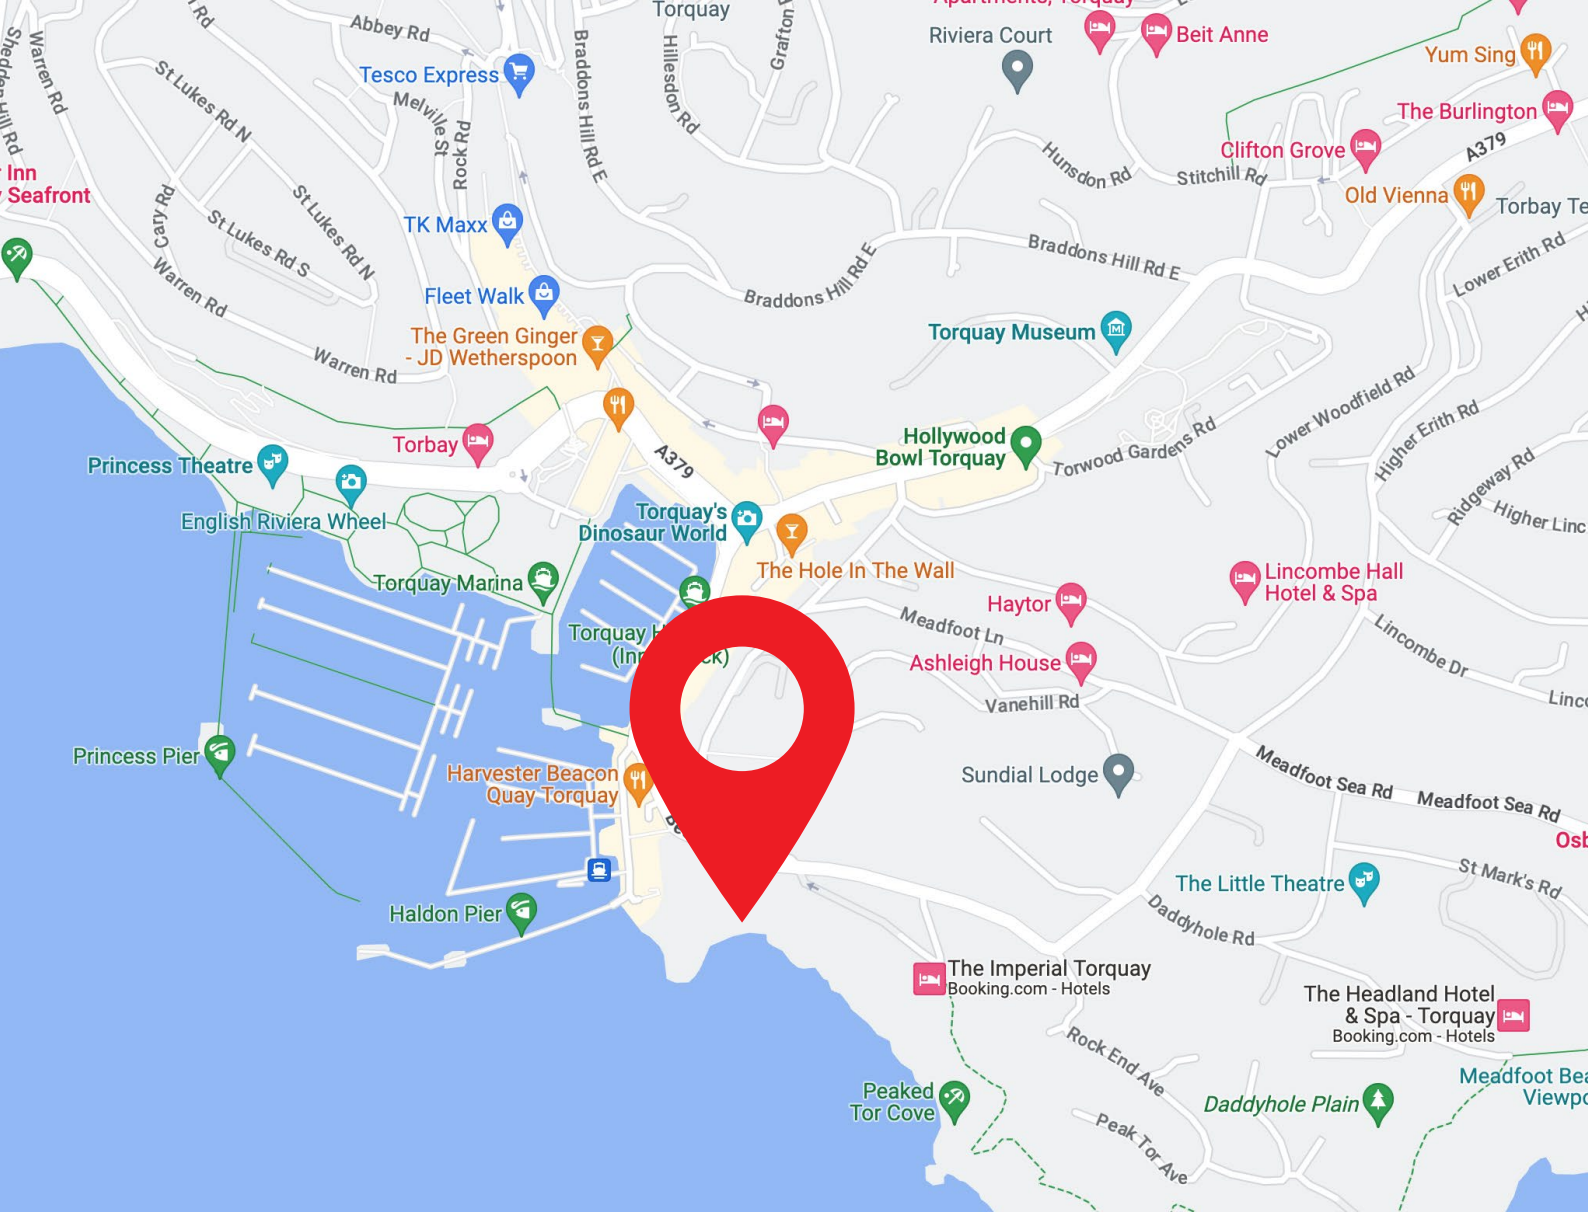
Abbey Rd
Torquay
Riviera Court
Beit Anne
Yum Sing
The Burlington
Warren Rd
Shedden Hill Rd
St Lukes Rd N
Tesco Express
Melville St
Rock Rd
Braddons Hill Rd E
Hillesdon Rd
Grafton
Hunsdon Rd
Stitchill Rd
Clifton Grove
A379
Old Vienna
Torbay Te
Inn
Seafront
Cary Rd
St Lukes Rd S
St Lukes Rd N
TK Maxx
Braddons Hill Rd E
Lower Erith Rd
Warren Rd
Fleet Walk
Braddons Hill Rd E
Torquay Museum
The Green Ginger - JD Wetherspoon
Warren Rd
Lower Woodfield Rd
Higher Erith Rd
Torbay
A379
Hollywood Bowl Torquay
Torwood Gardens Rd
Ridgeway Rd
Higher Linc
Princess Theatre
English Riviera Wheel
Torquay's Dinosaur World
The Hole In The Wall
Lincombe Hall Hotel & Spa
Torquay Marina
Haytor
Meadfoot Ln
Lincombe Dr
Torquay H
(In
ck)
Ashleigh House
Vanehill Rd
Linc
Princess Pier
Harvester Beacon Quay Torquay
Sundial Lodge
Meadfoot Sea Rd
Meadfoot Sea Rd
Osb
The Little Theatre
St Mark's Rd
Haldon Pier
Daddyhole Rd
The Imperial Torquay
Booking.com - Hotels
The Headland Hotel & Spa - Torquay
Booking.com - Hotels
Rock End Ave
Meadfoot Bea
Viewpo
Peaked Tor Cove
Daddyhole Plain
Peak Tor Ave